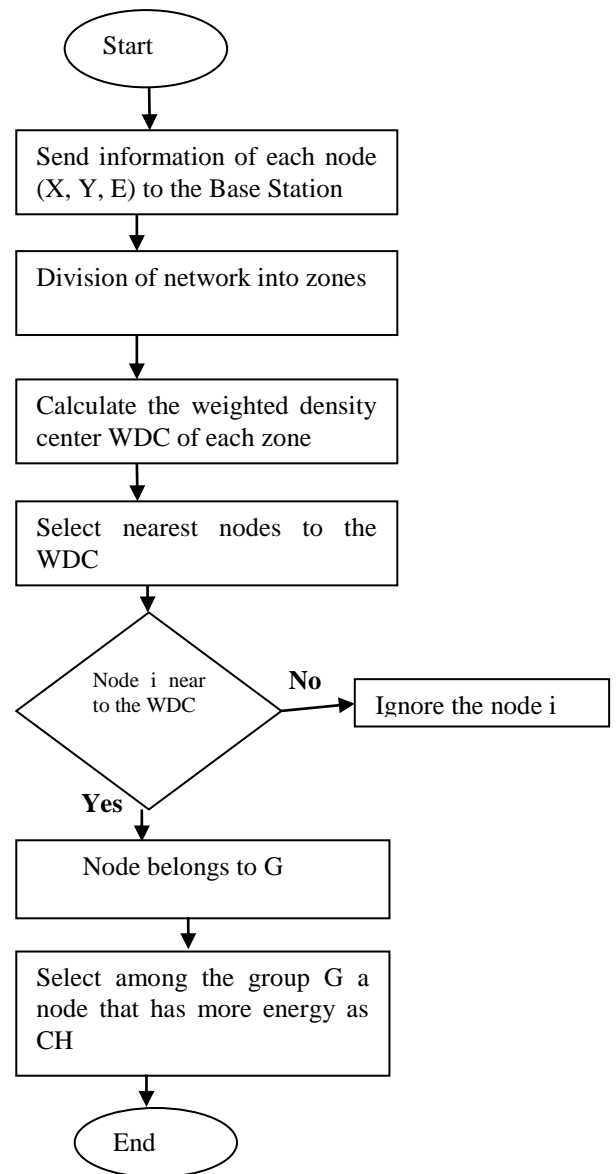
Start

Send information of each node (X, Y, E) to the Base Station

Division of network into zones

Calculate the weighted density center WDC of each zone

Select nearest nodes to the WDC

Node i near to the WDC

No

Ignore the node i

Yes

Node belongs to G

Select among the group G a node that has more energy as CH

End